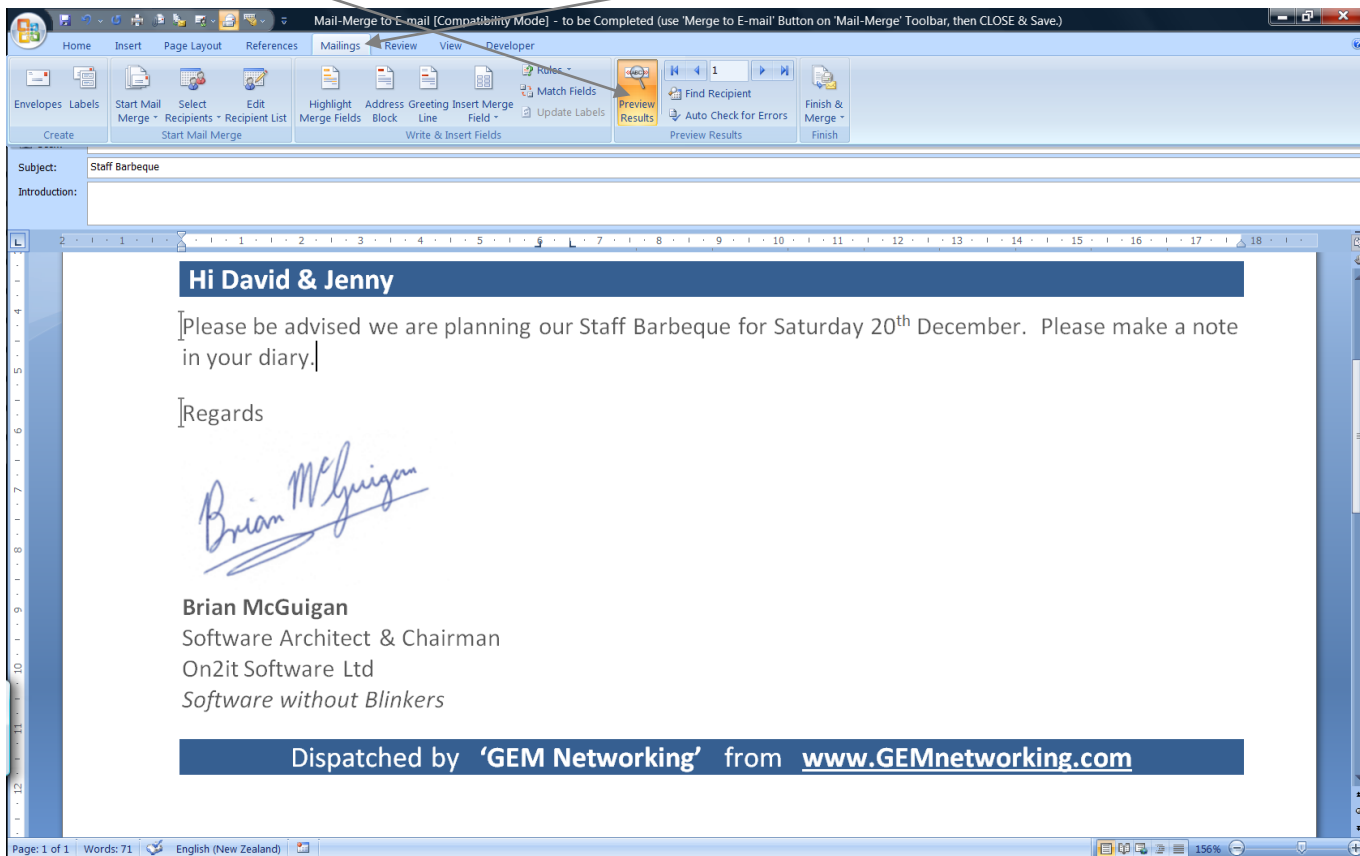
Mail-Merge to E-mail [Compatibility Mode] - to be Completed (use 'Merge to E-mail' Button on 'Mail-Merge' Toolbar, then CLOSE & Save.)

Home Insert Page Layout References Mailings Review View Developer

Envelopes Labels
Create

Start Mail Merge Select Recipients Edit Recipient List
Start Mail Merge

Highlight Merge Fields Address Block Greeting Line Insert Merge Field
Rules Match Fields Update Labels
Write & Insert Fields

Preview Results
1
Find Recipient
Auto Check for Errors
Preview Results

Finish & Merge
Finish

Subject: Staff Barbeque
Introduction:

Hi David & Jenny

Please be advised we are planning our Staff Barbeque for Saturday 20$^{th}$ December. Please make a note in your diary.

Regards

Brian McGuigan

Brian McGuigan
Software Architect & Chairman
On2it Software Ltd
Software without Blinkers

Dispatched by 'GEM Networking' from www.GEMnetworking.com

Page: 1 of 1 Words: 71 English (New Zealand) 156%